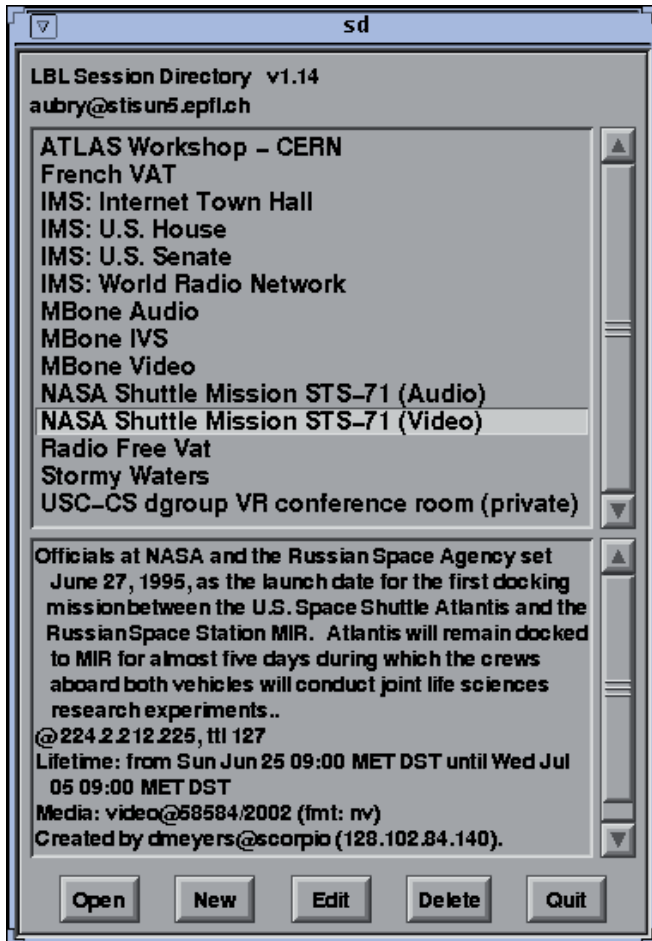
sd

LBL Session Directory v1.14
aubry@stisun5.epfl.ch

ATLAS Workshop – CERN
French VAT
IMS: Internet Town Hall
IMS: U.S. House
IMS: U.S. Senate
IMS: World Radio Network
MBone Audio
MBone IVS
MBone Video
NASA Shuttle Mission STS–71 (Audio)
NASA Shuttle Mission STS–71 (Video)
Radio Free Vat
Stormy Waters
USC–CS dgroup VR conference room (private)

Officials at NASA and the Russian Space Agency set June 27, 1995, as the launch date for the first docking missionbetween the U.S. Space Shuttle Atlantis and the RussianSpace Station MIR. Atlantis will remain docked to MIR for almost five days during which the crews aboard both vehicles will conduct joint life sciences research experiments..
@224.2.212.225, ttl 127
Lifetime: from Sun Jun 25 09:00 MET DST until Wed Jul 05 09:00 MET DST
Media: video@58584/2002 (fmt: nv)
Created by dmeyers@scorpio (128.102.84.140).

Open New Edit Delete Quit